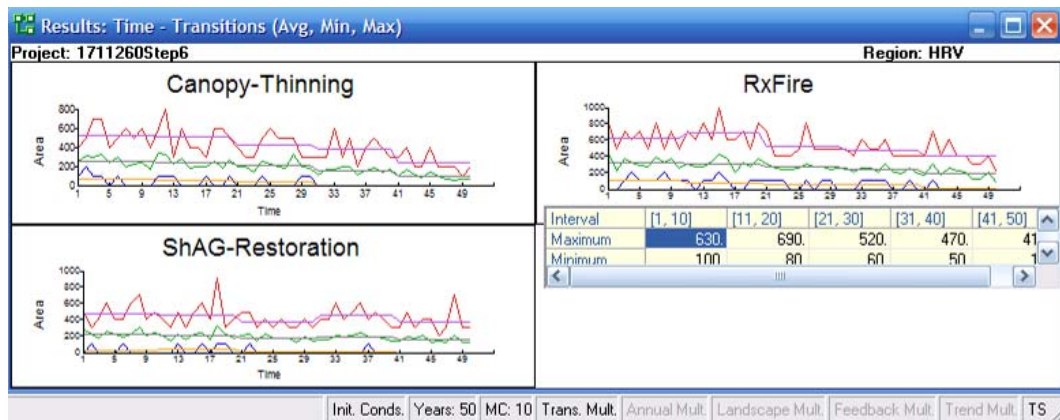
Results: Time - Transitions (Avg, Min, Max)

Project: 1711260Step6

Region: HRV

Canopy-Thinning

800
600
400
200
0

Area

1 5 9 13 17 21 25 29 33 37 41 45 49

Time

RxFire

1000
800
600
400
200
0

Area

1 5 9 13 17 21 25 29 33 37 41 45 49

Time

| Interval | [1, 10] | [11, 20] | [21, 30] | [31, 40] | [41, 50] |
|---|---|---|---|---|---|
| Maximum | 630. | 690. | 520. | 470. | 41 |
| Minimum | 100 | 80 | 60 | 50 | 1 |

ShAG-Restoration

1000
800
600
400
200
0

Area

1 5 9 13 17 21 25 29 33 37 41 45 49

Time

Init. Conds. | Years: 50 | MC: 10 | Trans. Mult. | Annual Mult. | Landscape Mult. | Feedback Mult. | Trend Mult. | TS